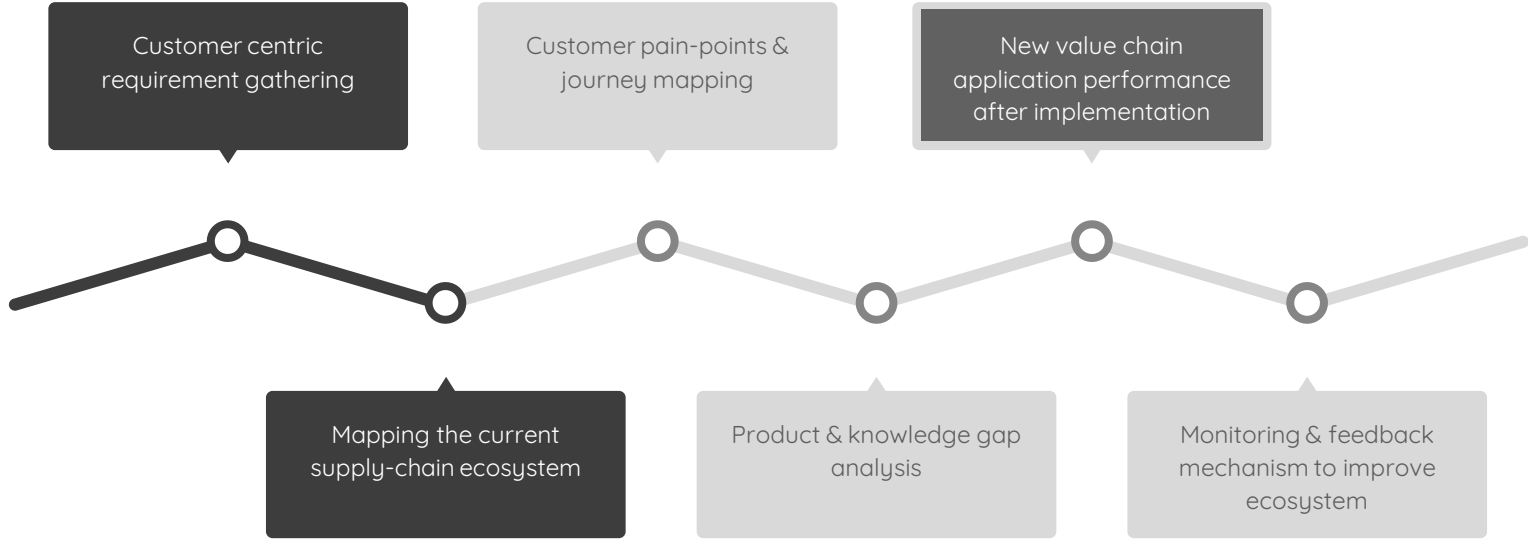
Customer centric requirement gathering

Mapping the current supply-chain ecosystem

Customer pain-points & journey mapping

Product & knowledge gap analysis

New value chain application performance after implementation

Monitoring & feedback mechanism to improve ecosystem